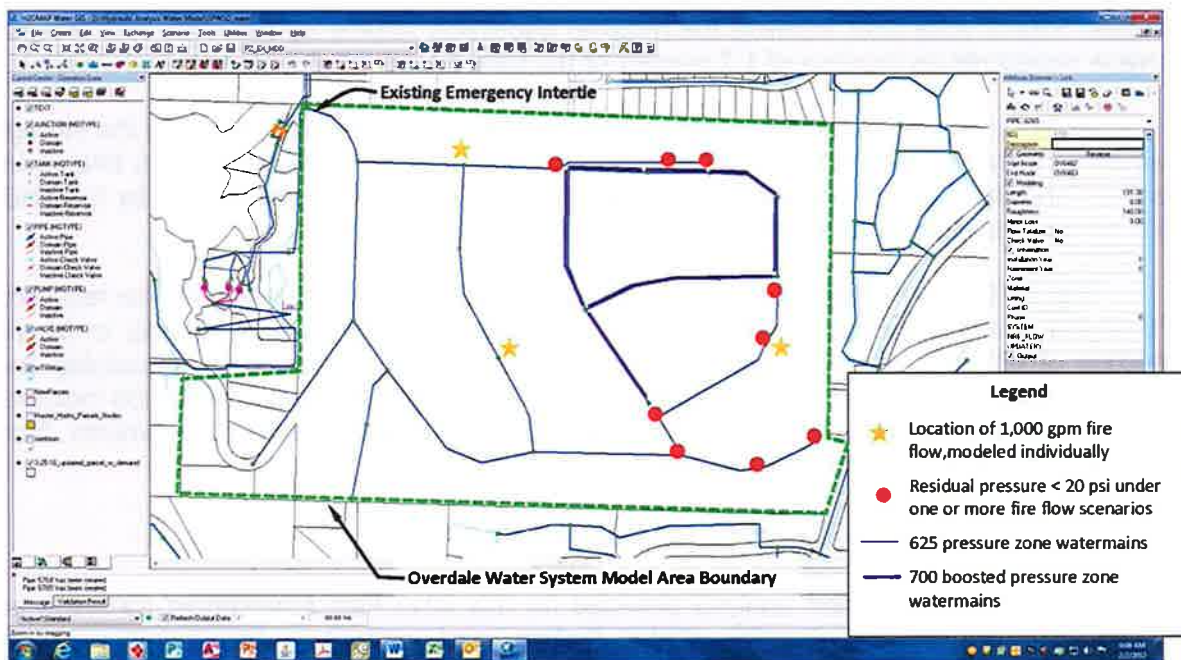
Existing Emergency Intertie

Overdale Water System Model Area Boundary

Legend

Location of 1,000 gpm fire flow,modeled individually

Residual pressure < 20 psi under one or more fire flow scenarios

625 pressure zone watermains

700 boosted pressure zone watermains

File Create Edit View Exchange Scenario Tools Utilities Window Help

TEXT

JUNCTION (MGTYPE)
Active
Domain
Inactive

TANK (MGTYPE)

PIPE (MGTYPE)

PUMP (MGTYPE)

VALVE (MGTYPE)

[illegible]

Message Validation Result

Refresh Output Data

Length
Diameter
Roughness
Minor Loss
Flow Totalizer No
Check Valve No
Zone
Material
Output